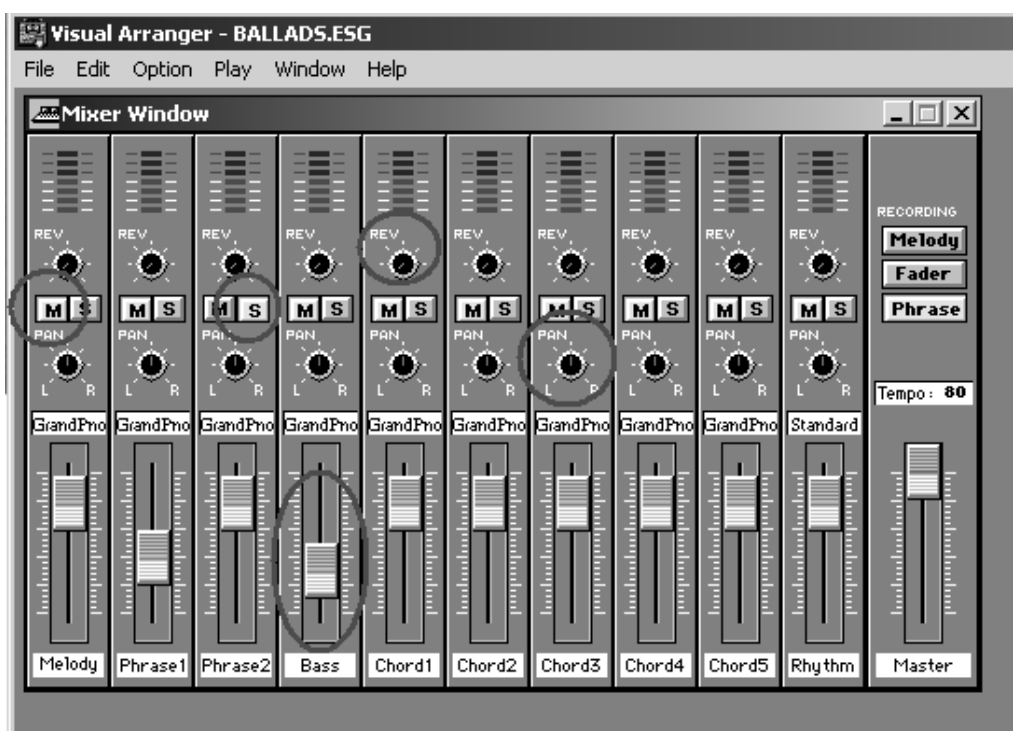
Visual Arranger - BALLADS.ESG

File Edit Option Play Window Help

Mixer Window

REV REV REV REV REV REV REV REV REV REV

M S M S M S M S M S M S M S M S M S M S

PAN PAN PAN PAN PAN PAN PAN PAN PAN PAN

L R L R L R L R L R L R L R L R L R L R

RECORDING
Melody
Fader
Phrase

Tempo: 80

GrandPno GrandPno GrandPno GrandPno GrandPno GrandPno GrandPno GrandPno GrandPno Standard

Melody Phrase1 Phrase2 Bass Chord1 Chord2 Chord3 Chord4 Chord5 Rhythm Master